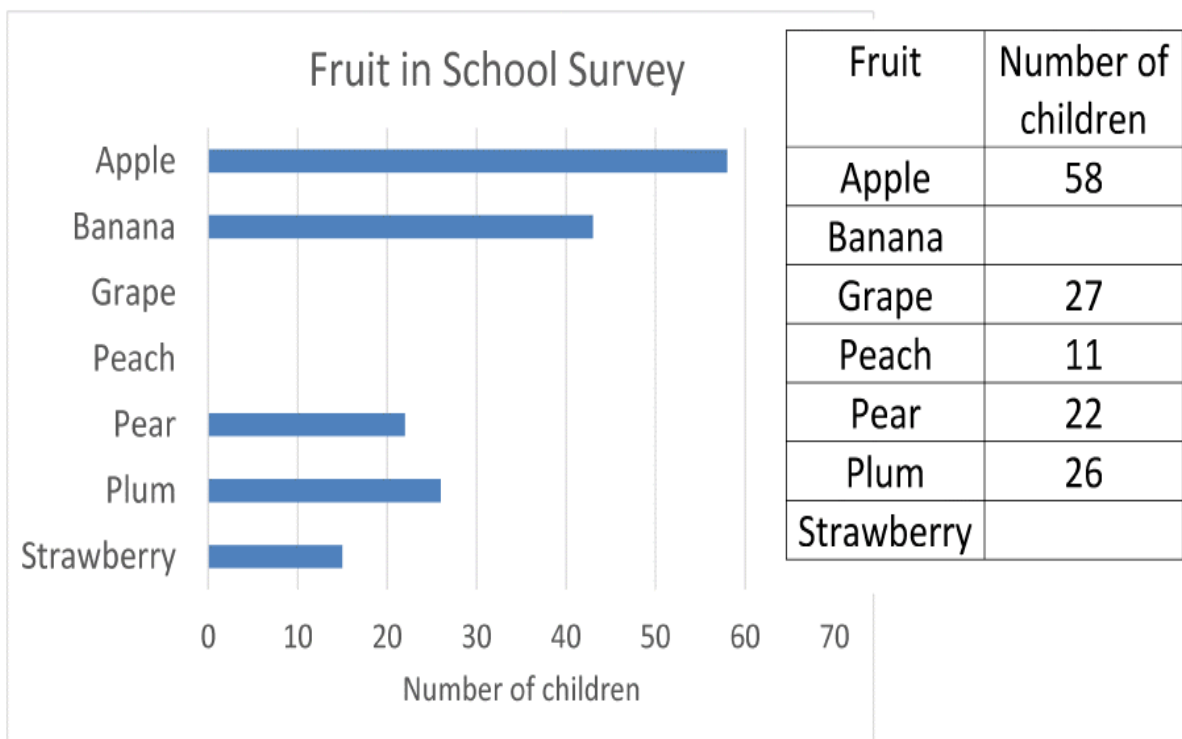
Fruit in School Survey

Apple
Banana
Grape
Peach
Pear
Plum
Strawberry

0 10 20 30 40 50 60 70

Number of children

| Fruit | Number of children |
|---|---|
| Apple | 58 |
| Banana | |
| Grape | 27 |
| Peach | 11 |
| Pear | 22 |
| Plum | 26 |
| Strawberry | |